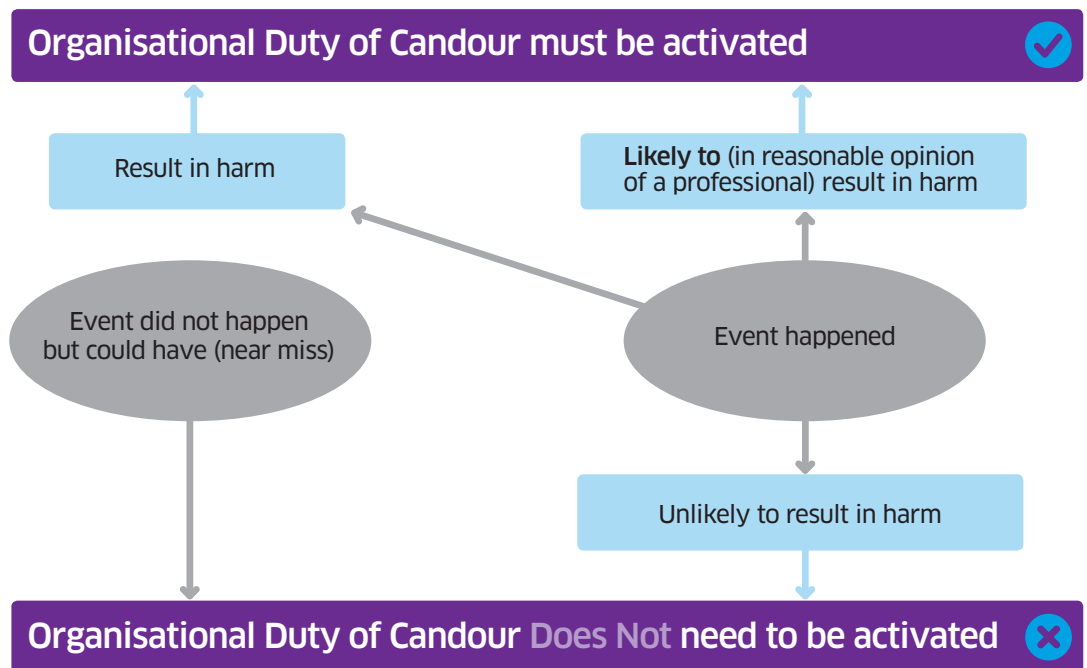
Organisational Duty of Candour must be activated

Result in harm

Likely to (in reasonable opinion of a professional) result in harm

Event did not happen but could have (near miss)

Event happened

Unlikely to result in harm

Organisational Duty of Candour Does Not need to be activated